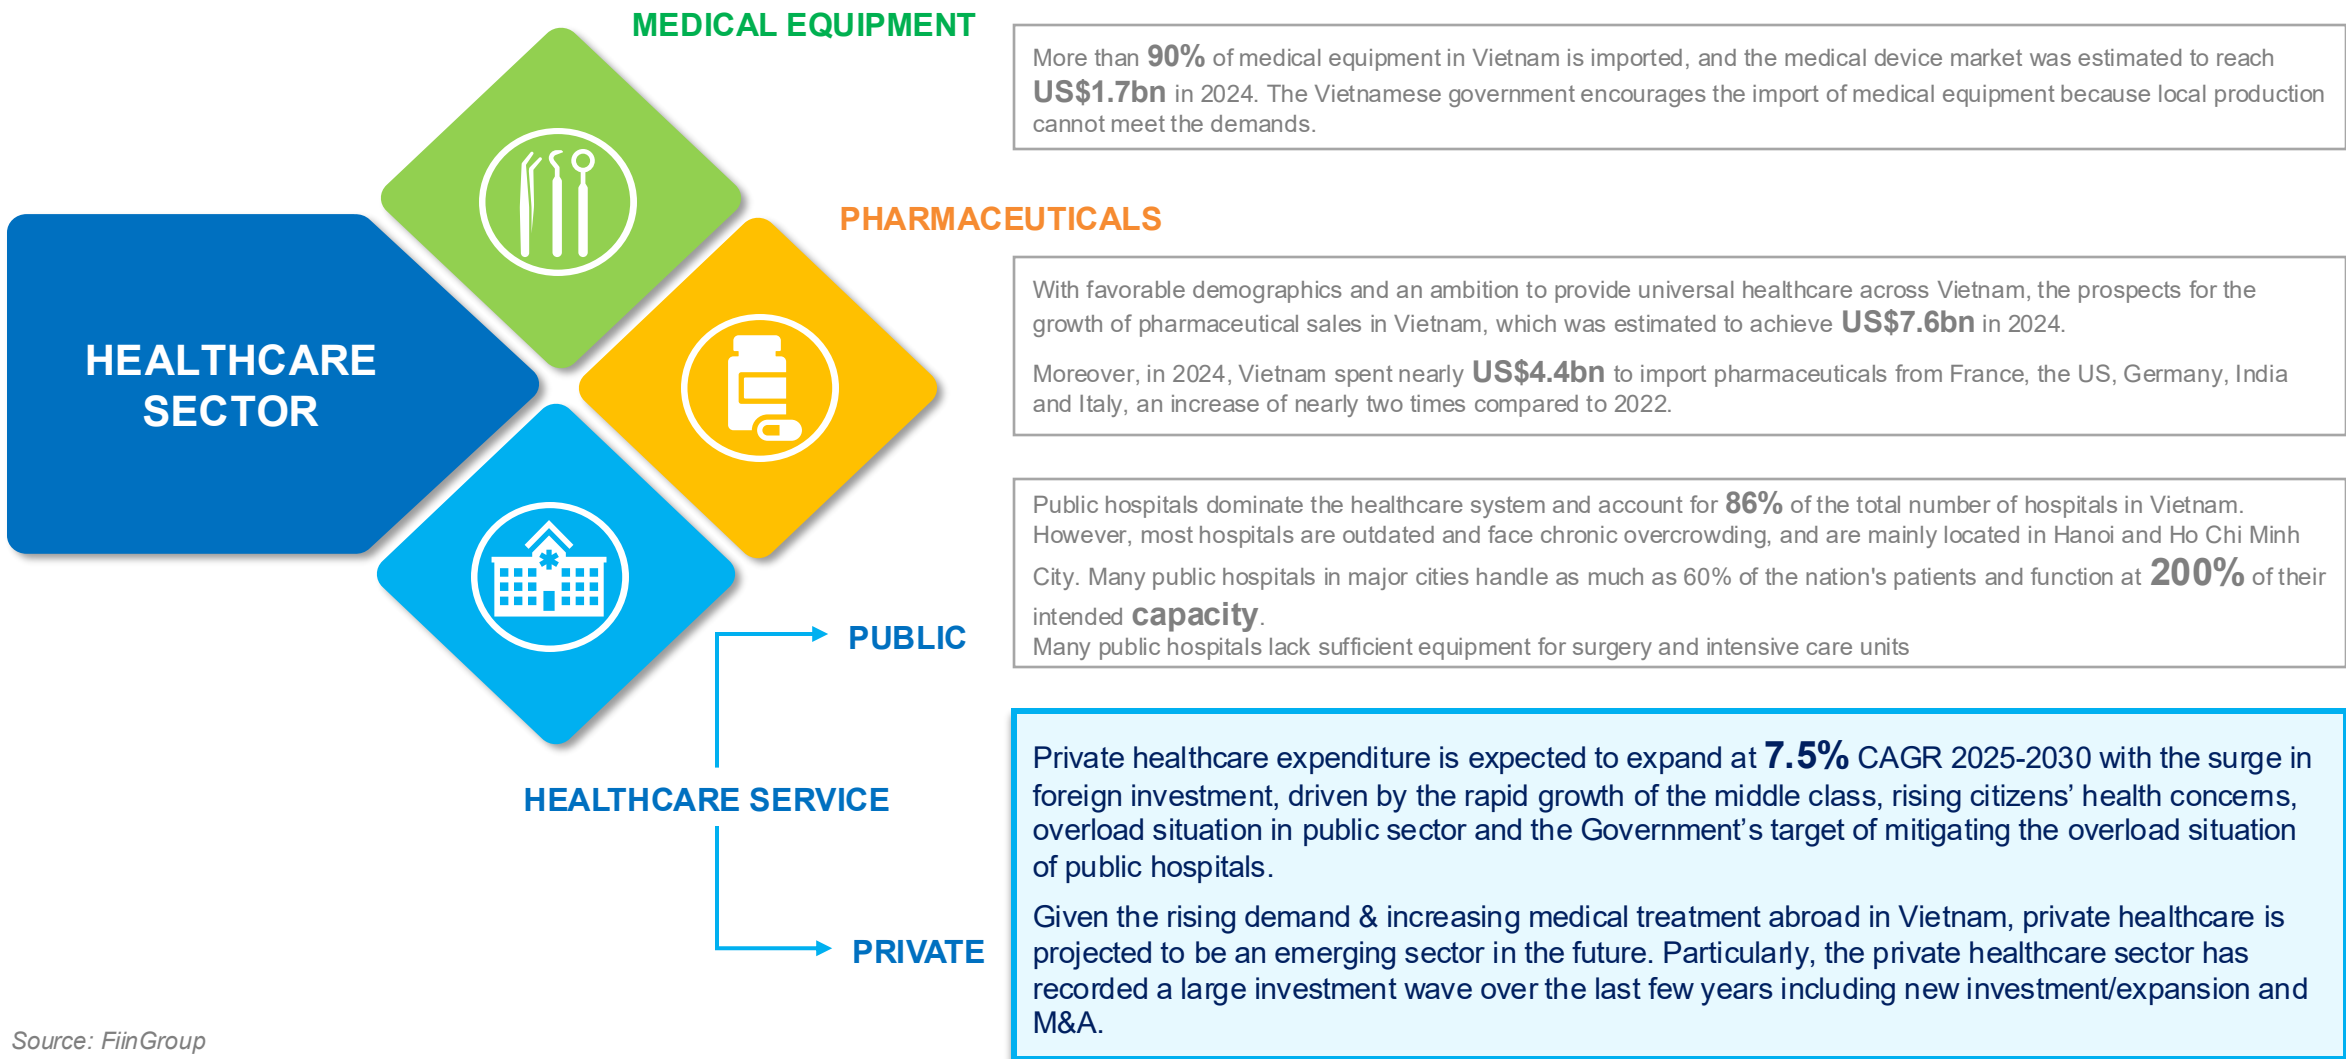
HEALTHCARE SECTOR

MEDICAL EQUIPMENT

More than 90% of medical equipment in Vietnam is imported, and the medical device market was estimated to reach US$1.7bn in 2024. The Vietnamese government encourages the import of medical equipment because local production cannot meet the demands.

PHARMACEUTICALS

With favorable demographics and an ambition to provide universal healthcare across Vietnam, the prospects for the growth of pharmaceutical sales in Vietnam, which was estimated to achieve US$7.6bn in 2024.

Moreover, in 2024, Vietnam spent nearly US$4.4bn to import pharmaceuticals from France, the US, Germany, India and Italy, an increase of nearly two times compared to 2022.

HEALTHCARE SERVICE

PUBLIC

Public hospitals dominate the healthcare system and account for 86% of the total number of hospitals in Vietnam. However, most hospitals are outdated and face chronic overcrowding, and are mainly located in Hanoi and Ho Chi Minh City. Many public hospitals in major cities handle as much as 60% of the nation's patients and function at 200% of their intended capacity.
Many public hospitals lack sufficient equipment for surgery and intensive care units

PRIVATE

Private healthcare expenditure is expected to expand at 7.5% CAGR 2025-2030 with the surge in foreign investment, driven by the rapid growth of the middle class, rising citizens' health concerns, overload situation in public sector and the Government's target of mitigating the overload situation of public hospitals.

Given the rising demand & increasing medical treatment abroad in Vietnam, private healthcare is projected to be an emerging sector in the future. Particularly, the private healthcare sector has recorded a large investment wave over the last few years including new investment/expansion and M&A.

Source: FiinGroup